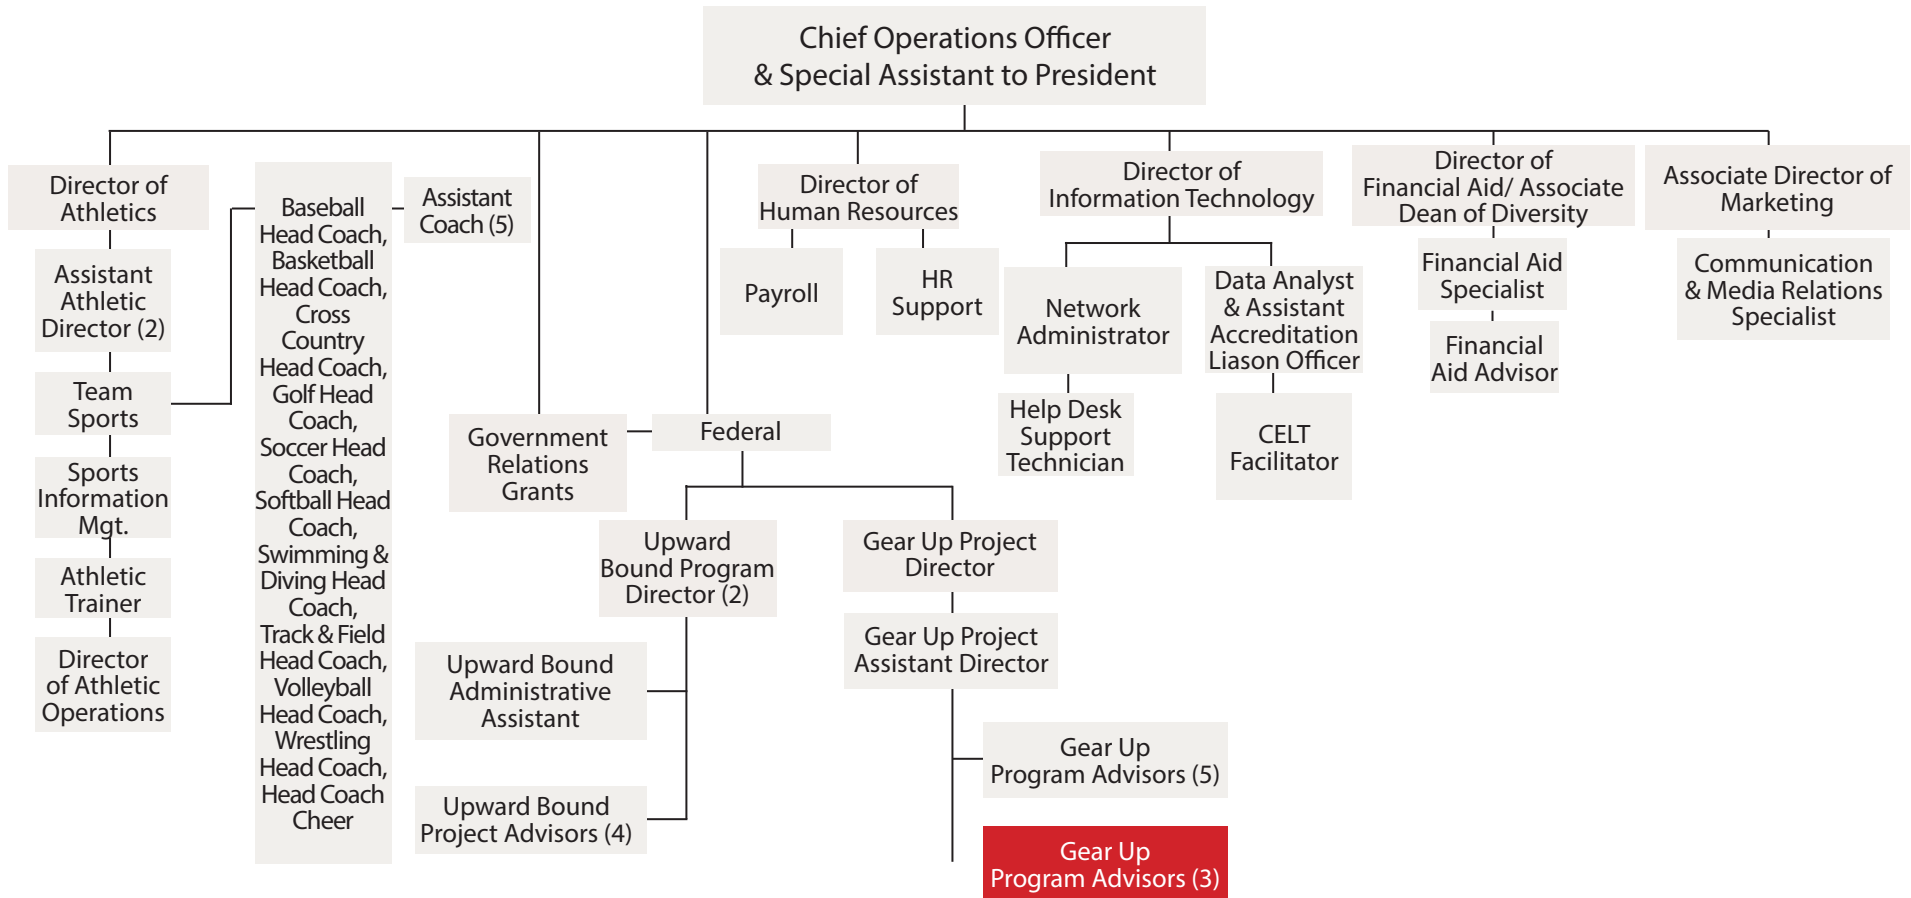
Chief Operations Officer
& Special Assistant to President

Director of Athletics

Assistant Athletic Director (2)

Team Sports

Sports Information Mgt.

Athletic Trainer

Director of Athletic Operations

Baseball Head Coach, Basketball Head Coach, Cross Country Head Coach, Golf Head Coach, Soccer Head Coach, Softball Head Coach, Swimming & Diving Head Coach, Track & Field Head Coach, Volleyball Head Coach, Wrestling Head Coach, Head Coach Cheer

Assistant Coach (5)

Government Relations Grants

Federal

Upward Bound Program Director (2)

Upward Bound Administrative Assistant

Upward Bound Project Advisors (4)

Gear Up Project Director

Gear Up Project Assistant Director

Gear Up Program Advisors (5)

Gear Up Program Advisors (3)

Director of Human Resources

Payroll

HR Support

Director of Information Technology

Network Administrator

Help Desk Support Technician

Data Analyst & Assistant Accreditation Liason Officer

CELT Facilitator

Director of Financial Aid/ Associate Dean of Diversity

Financial Aid Specialist

Financial Aid Advisor

Associate Director of Marketing

Communication & Media Relations Specialist